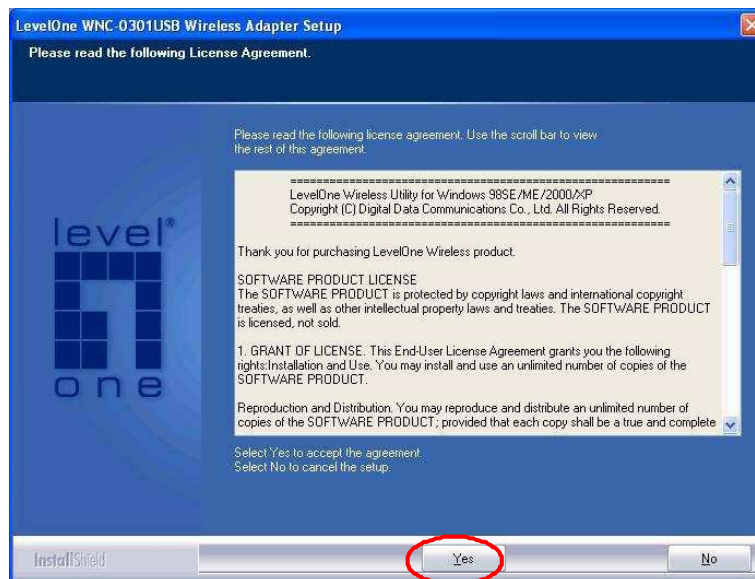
LevelOne WNC-0301USB Wireless Adapter Setup

Please read the following License Agreement.

level® one

Please read the following license agreement. Use the scroll bar to view the rest of this agreement.

==========================================================
LevelOne Wireless Utility for Windows 98SE/ME/2000/XP
Copyright (C) Digital Data Communications Co., Ltd. All Rights Reserved.
==========================================================

Thank you for purchasing LevelOne Wireless product.

SOFTWARE PRODUCT LICENSE
The SOFTWARE PRODUCT is protected by copyright laws and international copyright treaties, as well as other intellectual property laws and treaties. The SOFTWARE PRODUCT is licensed, not sold.

1. GRANT OF LICENSE. This End-User License Agreement grants you the following rights:Installation and Use. You may install and use an unlimited number of copies of the SOFTWARE PRODUCT.

Reproduction and Distribution. You may reproduce and distribute an unlimited number of copies of the SOFTWARE PRODUCT; provided that each copy shall be a true and complete

Select Yes to accept the agreement.
Select No to cancel the setup.

InstallShield

Yes

No